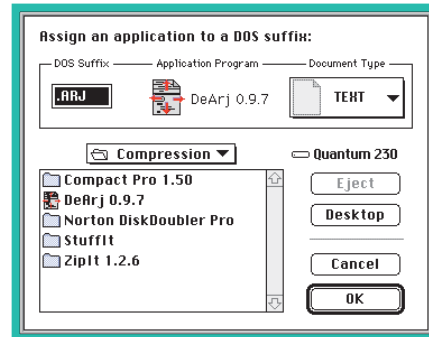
Assign an application to a DOS suffix:

DOS Suffix

.ARJ

Application Program

DeArj 0.9.7

Document Type

TEXT

Compression

Quantum 230

Compact Pro 1.50
DeArj 0.9.7
Norton DiskDoubler Pro
StuffIt
ZipIt 1.2.6

Eject

Desktop

Cancel

OK